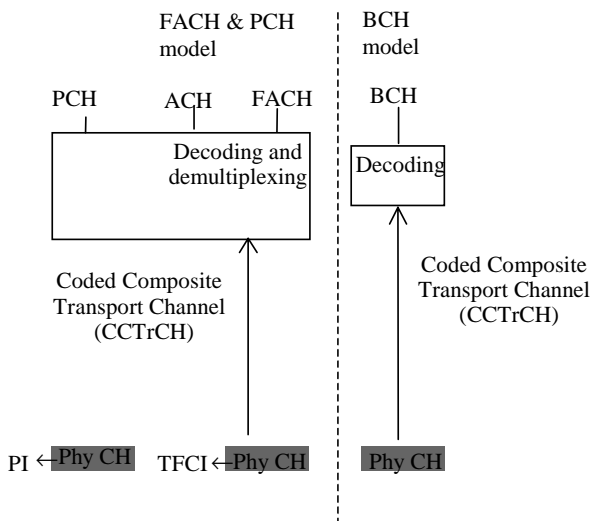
FACH & PCH model

BCH model

PCH

ACH

FACH

Decoding and demultiplexing

BCH

Decoding

Coded Composite Transport Channel (CCTrCH)

Coded Composite Transport Channel (CCTrCH)

PI ← Phy CH

TFCI ← Phy CH

Phy CH